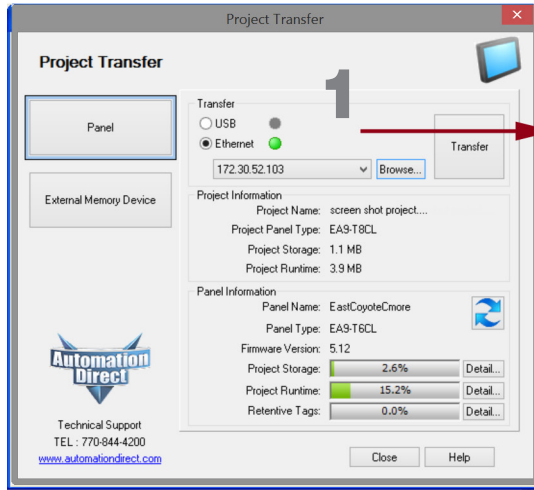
Project Transfer

Project Transfer

Panel

External Memory Device

Transfer
USB
Ethernet
172.30.52.103
Browse...
Transfer

1

Project Information
Project Name: screen shot project....
Project Panel Type: EA9-T8CL
Project Storage: 1.1 MB
Project Runtime: 3.9 MB

Panel Information
Panel Name: EastCoyoteCmore
Panel Type: EA9-T6CL
Firmware Version: 5.12
Project Storage: 2.6% Detail...
Project Runtime: 15.2% Detail...
Retentive Tags: 0.0% Detail...

Automation Direct

Technical Support
TEL : 770-844-4200
www.automationdirect.com

Close
Help